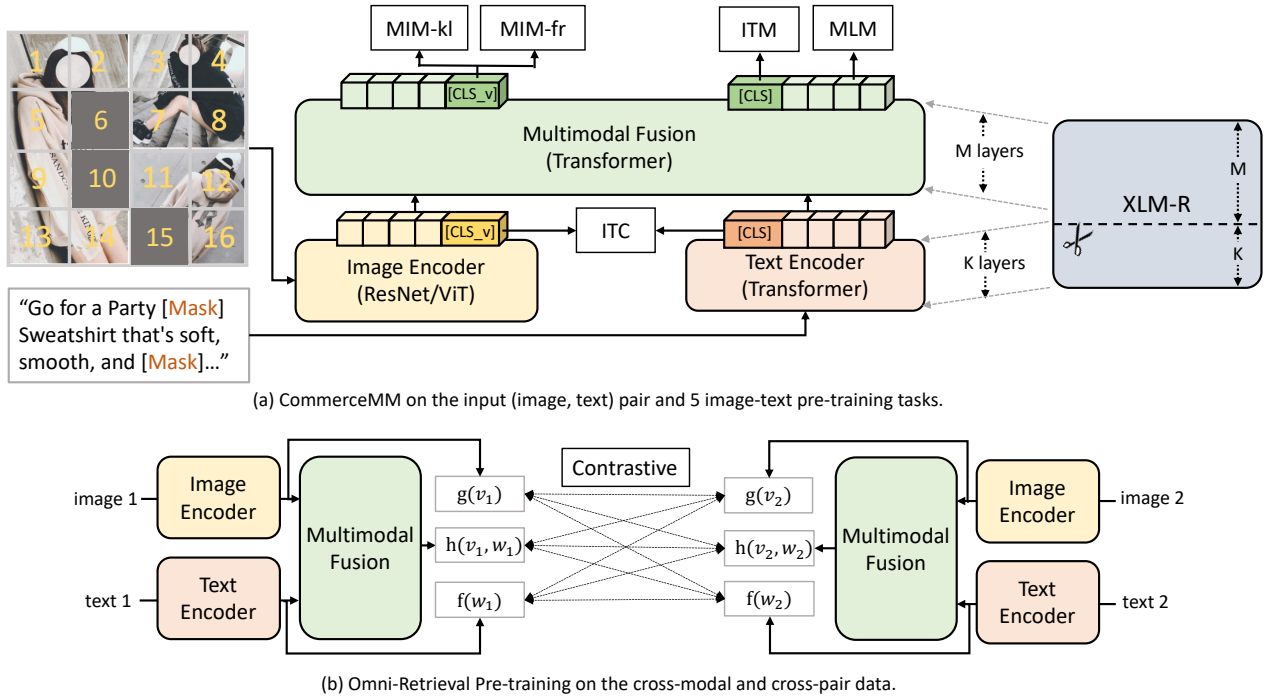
1 2 3 4
5 6 7 8
9 10 11 12
13 14 15 16

MIM-kl
MIM-fr
ITM
MLM
[CLS_v]
[CLS]
Multimodal Fusion
(Transformer)
M layers
XLM-R
M
K
[CLS_v]
ITC
[CLS]
Image Encoder
(ResNet/ViT)
Text Encoder
(Transformer)
K layers

"Go for a Party [Mask] Sweatshirt that's soft, smooth, and [Mask]…"

(a) CommerceMM on the input (image, text) pair and 5 image-text pre-training tasks.

image 1
Image Encoder
text 1
Text Encoder
Multimodal Fusion
$g(v_1)$
$h(v_1, w_1)$
$f(w_1)$
Contrastive
$g(v_2)$
$h(v_2, w_2)$
$f(w_2)$
Multimodal Fusion
Image Encoder
image 2
Text Encoder
text 2

(b) Omni-Retrieval Pre-training on the cross-modal and cross-pair data.